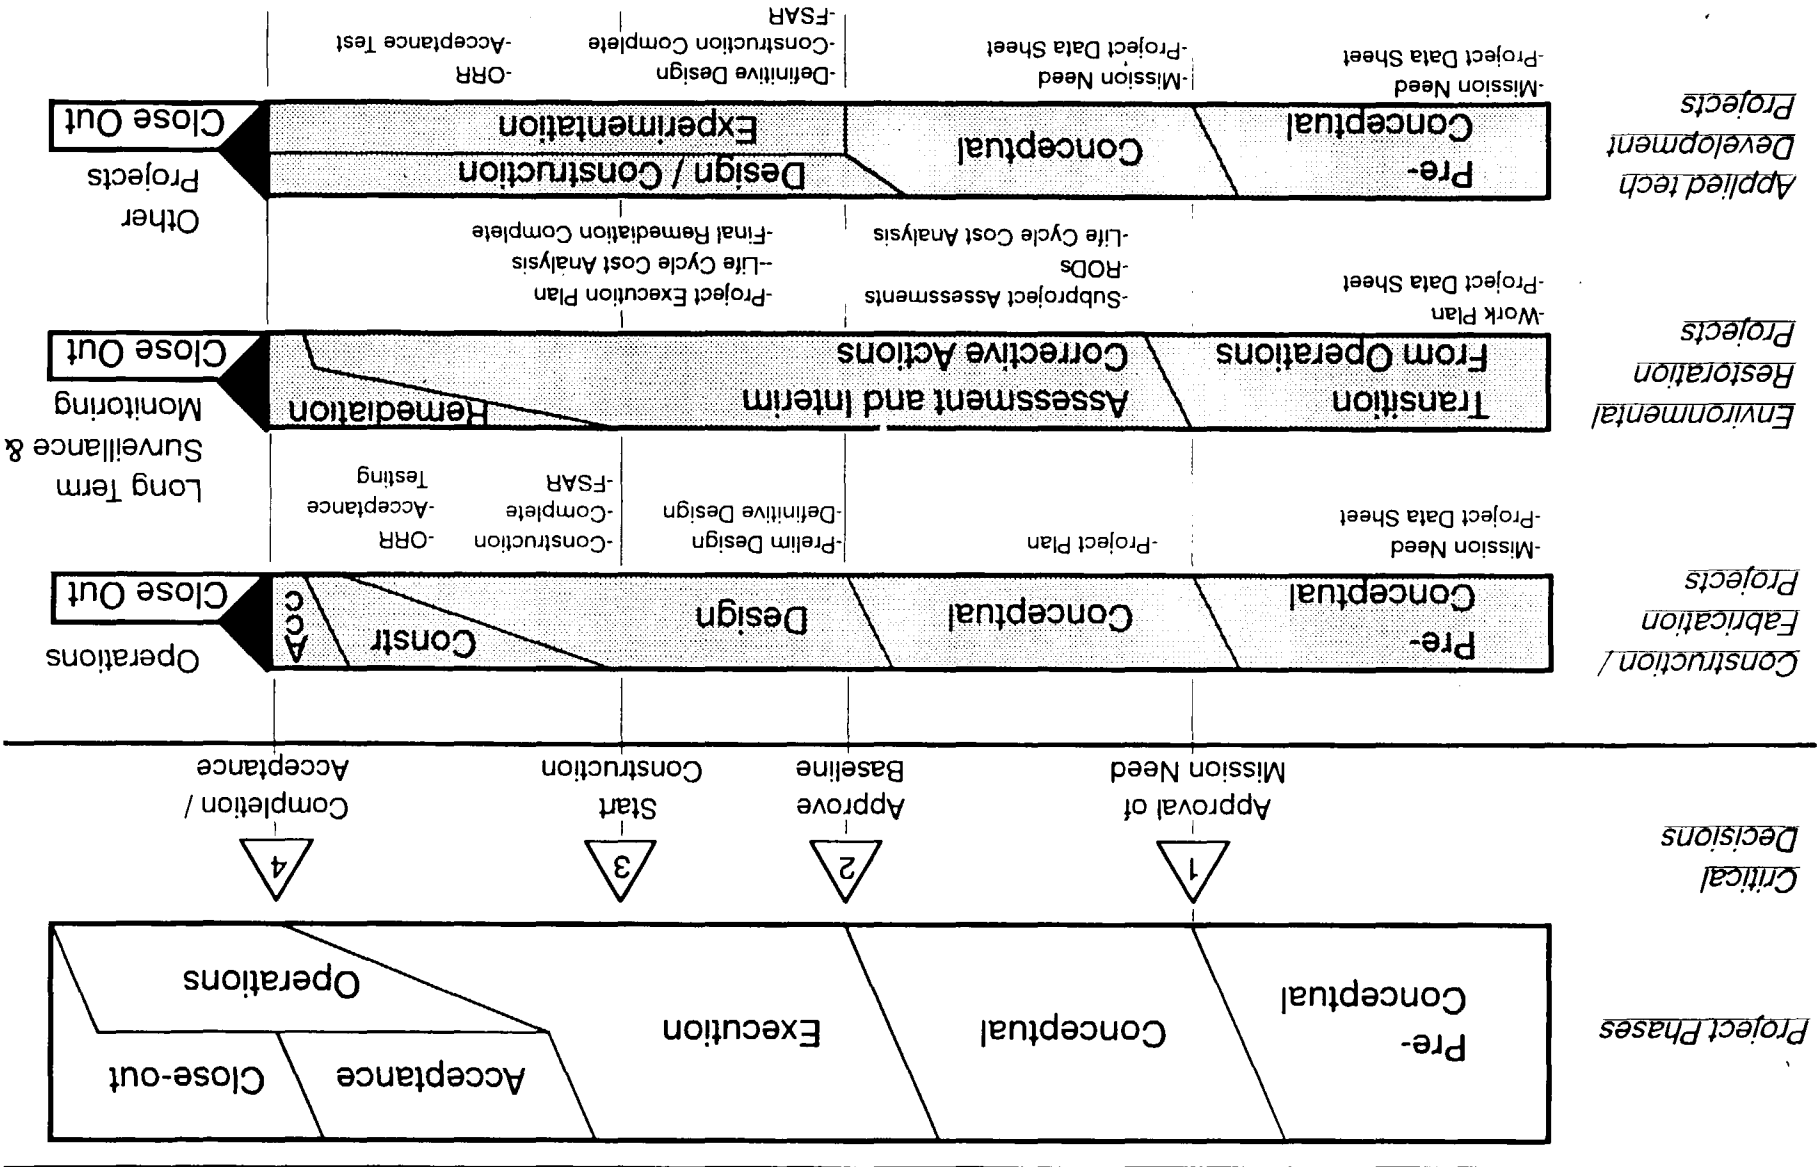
Project Phases

Pre-Conceptual

Conceptual

Execution

Acceptance

Close-out

Operations

Critical Decisions

1 Approval of Mission Need

2 Approve Baseline

3 Start Construction

4 Completion / Acceptance

Construction / Fabrication Projects

Pre-Conceptual

Conceptual

Design

Constr

Acc

Close Out

Operations

-Mission Need
-Project Data Sheet

-Project Plan

-Prelim Design
-Definitive Design

-Construction
-Complete
-FSAR

-ORR
-Acceptance
Testing

Environmental Restoration Projects

Transition From Operations

Assessment and Interim Corrective Actions

Remediation

Close Out

Long Term Surveillance & Monitoring

-Work Plan
-Project Data Sheet

-Subproject Assessments
-RODs
-Life Cycle Cost Analysis

-Project Execution Plan
--Life Cycle Cost Analysis
-Final Remediation Complete

Applied tech Development Projects

Pre-Conceptual

Conceptual

Design / Construction

Experimentation

Close Out

Other Projects

-Mission Need
-Project Data Sheet

-Mission Need
-Project Data Sheet

-Definitive Design
-Construction Complete
-FSAR

-ORR
-Acceptance Test